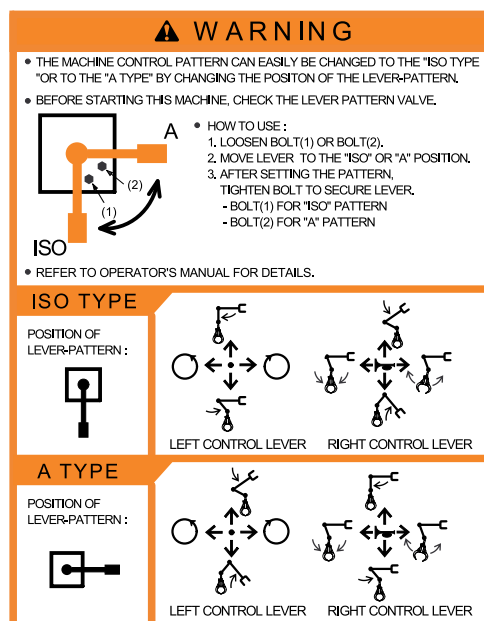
WARNING

• THE MACHINE CONTROL PATTERN CAN EASILY BE CHANGED TO THE "ISO TYPE "OR TO THE "A TYPE" BY CHANGING THE POSITON OF THE LEVER-PATTERN.

• BEFORE STARTING THIS MACHINE, CHECK THE LEVER PATTERN VALVE.

A

(2)

(1)

ISO

• HOW TO USE :
1. LOOSEN BOLT(1) OR BOLT(2).
2. MOVE LEVER TO THE "ISO" OR "A" POSITION.
3. AFTER SETTING THE PATTERN, TIGHTEN BOLT TO SECURE LEVER.
- BOLT(1) FOR "ISO" PATTERN
- BOLT(2) FOR "A" PATTERN

• REFER TO OPERATOR'S MANUAL FOR DETAILS.

ISO TYPE

POSITION OF LEVER-PATTERN :

LEFT CONTROL LEVER

RIGHT CONTROL LEVER

A TYPE

POSITION OF LEVER-PATTERN :

LEFT CONTROL LEVER

RIGHT CONTROL LEVER